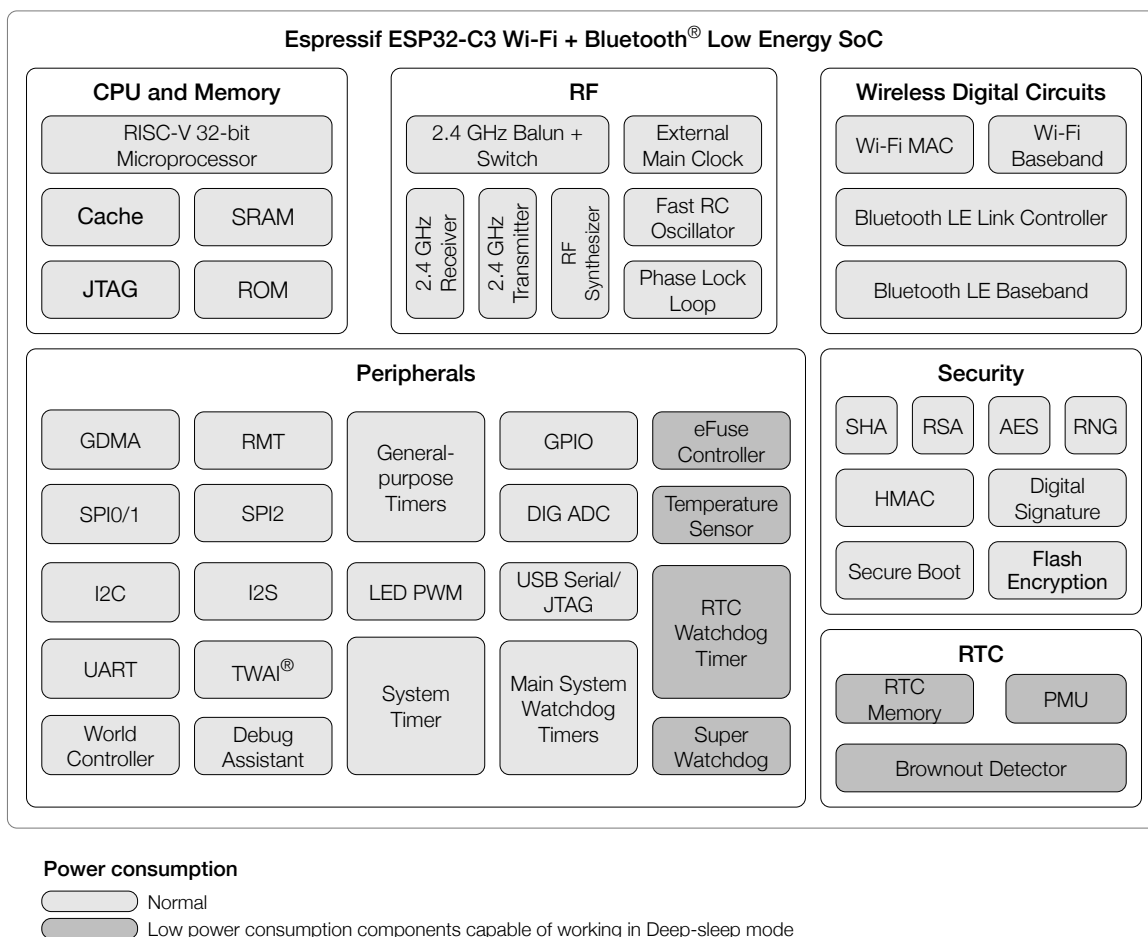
Espressif ESP32-C3 Wi-Fi + Bluetooth® Low Energy SoC

CPU and Memory

RISC-V 32-bit Microprocessor

Cache

SRAM

JTAG

ROM

RF

2.4 GHz Balun + Switch

External Main Clock

2.4 GHz Receiver

2.4 GHz Transmitter

RF Synthesizer

Fast RC Oscillator

Phase Lock Loop

Wireless Digital Circuits

Wi-Fi MAC

Wi-Fi Baseband

Bluetooth LE Link Controller

Bluetooth LE Baseband

Peripherals

GDMA

RMT

General-purpose Timers

GPIO

eFuse Controller

SPI0/1

SPI2

DIG ADC

Temperature Sensor

I2C

I2S

LED PWM

USB Serial/ JTAG

RTC Watchdog Timer

UART

TWAI®

System Timer

Main System Watchdog Timers

World Controller

Debug Assistant

Super Watchdog

Security

SHA

RSA

AES

RNG

HMAC

Digital Signature

Secure Boot

Flash Encryption

RTC

RTC Memory

PMU

Brownout Detector

Power consumption

Normal

Low power consumption components capable of working in Deep-sleep mode